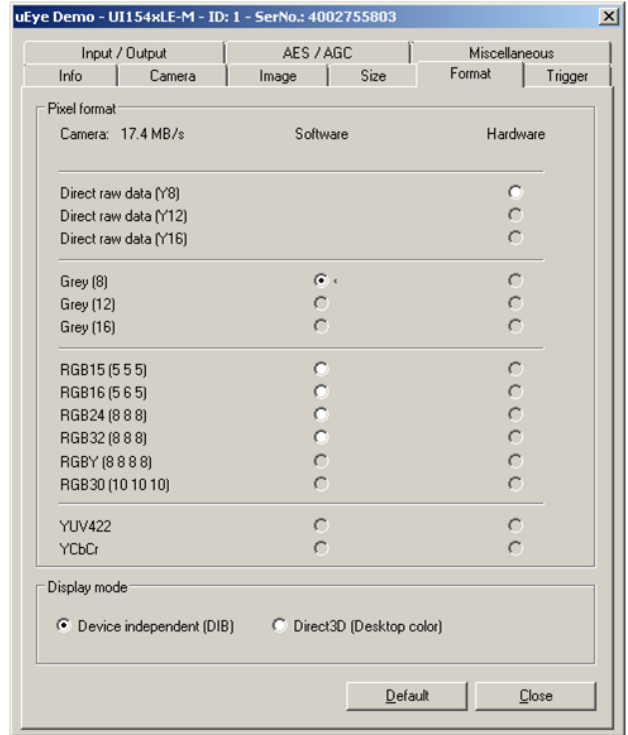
uEye Demo - UI154xLE-M - ID: 1 - SerNo.: 4002755803

Input / Output | AES / AGC | Miscellaneous
Info | Camera | Image | Size | Format | Trigger

Pixel format
Camera: 17.4 MB/s | Software | Hardware

Direct raw data (Y8)
Direct raw data (Y12)
Direct raw data (Y16)

Grey (8)
Grey (12)
Grey (16)

RGB15 (5 5 5)
RGB16 (5 6 5)
RGB24 (8 8 8)
RGB32 (8 8 8)
RGBY (8 8 8 8)
RGB30 (10 10 10)

YUV422
YCbCr

Display mode
Device independent (DIB)
Direct3D (Desktop color)

Default
Close